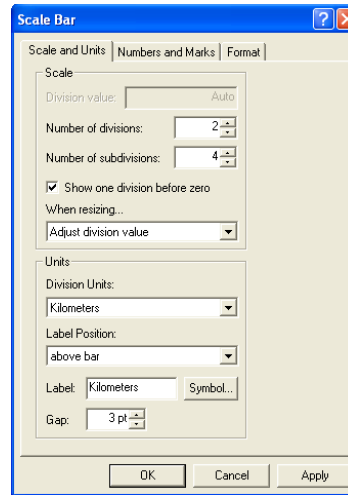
Scale Bar

Scale and Units | Numbers and Marks | Format

Scale

Division value: Auto

Number of divisions: 2

Number of subdivisions: 4

Show one division before zero

When resizing...

Adjust division value

Units

Division Units:

Kilometers

Label Position:

above bar

Label: Kilometers

Symbol...

Gap: 3 pt

OK Cancel Apply